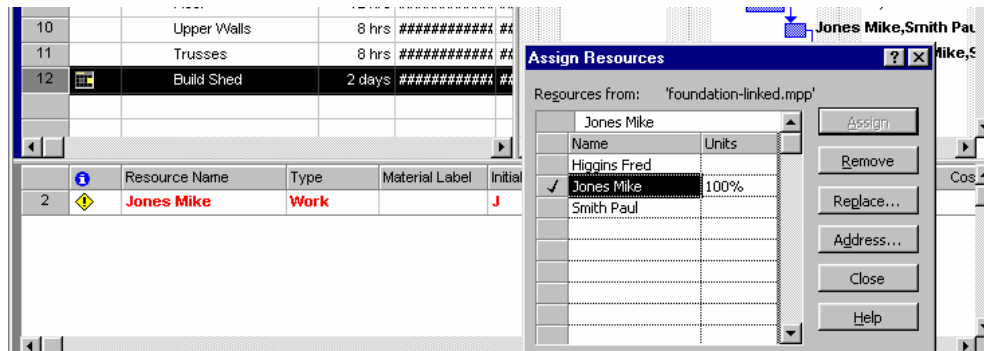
| | | | | | |
|---|---|---|---|---|---|
| 10 | | Upper Walls | 8 hrs | ############ | ## |
| 11 | | Trusses | 8 hrs | ############ | ## |
| 12 | | Build Shed | 2 days | ############ | ## |

Jones Mike,Smith Pau

Mike,S

Assign Resources

Resources from: 'foundation-linked.mpp'

Jones Mike

| | Name | Units |
|---|---|---|
| | Higgins Fred | |
| ✓ | Jones Mike | 100% |
| | Smith Paul | |

Assign

Remove

Replace...

Address...

Close

Help

| | | Resource Name | Type | Material Label | Initial |
|---|---|---|---|---|---|
| 2 | | Jones Mike | Work | | J |

Cos